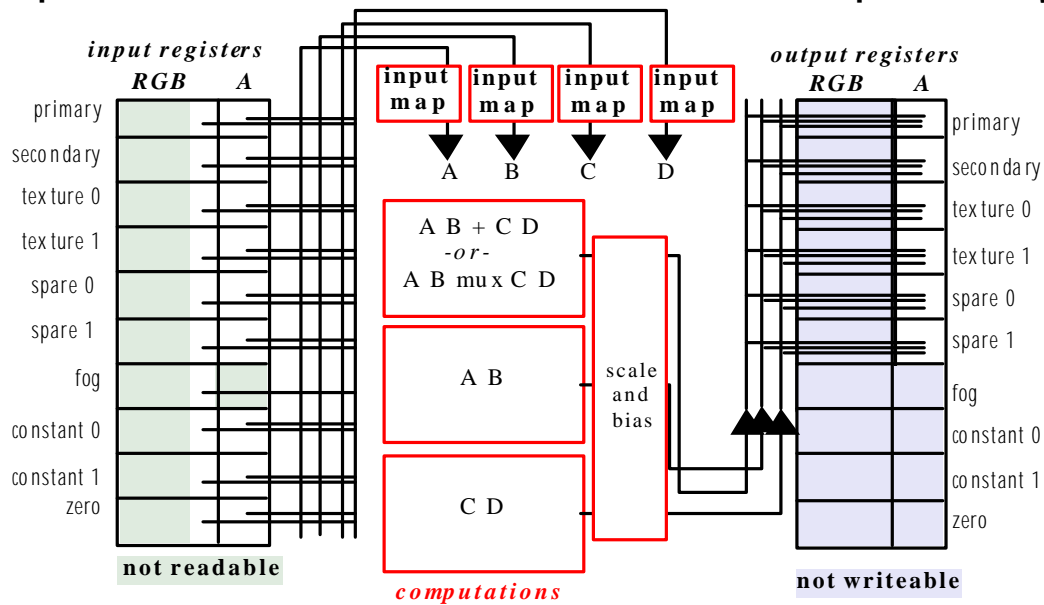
input registers
RGB A

primary
secondary
texture 0
texture 1
spare 0
spare 1
fog
constant 0
constant 1
zero

not readable

input map
input map
input map
input map

A B C D

A B + C D
-or-
A B mux C D

A B

C D

scale and bias

computations

output registers
RGB A

primary
secondary
texture 0
texture 1
spare 0
spare 1
fog
constant 0
constant 1
zero

not writeable